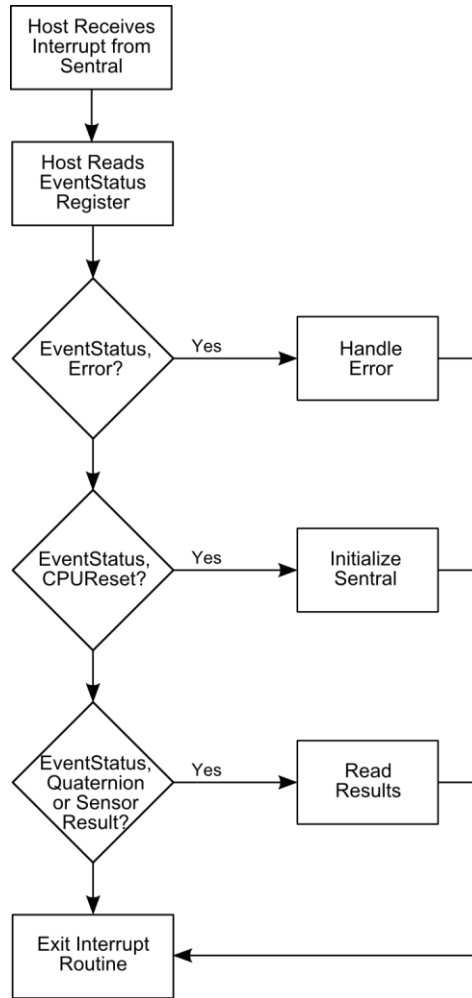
Host Receives Interrupt from Sentral

Host Reads EventStatus Register

EventStatus, Error?

Yes

Handle Error

EventStatus, CPUReset?

Yes

Initialize Sentral

EventStatus, Quaternion or Sensor Result?

Yes

Read Results

Exit Interrupt Routine